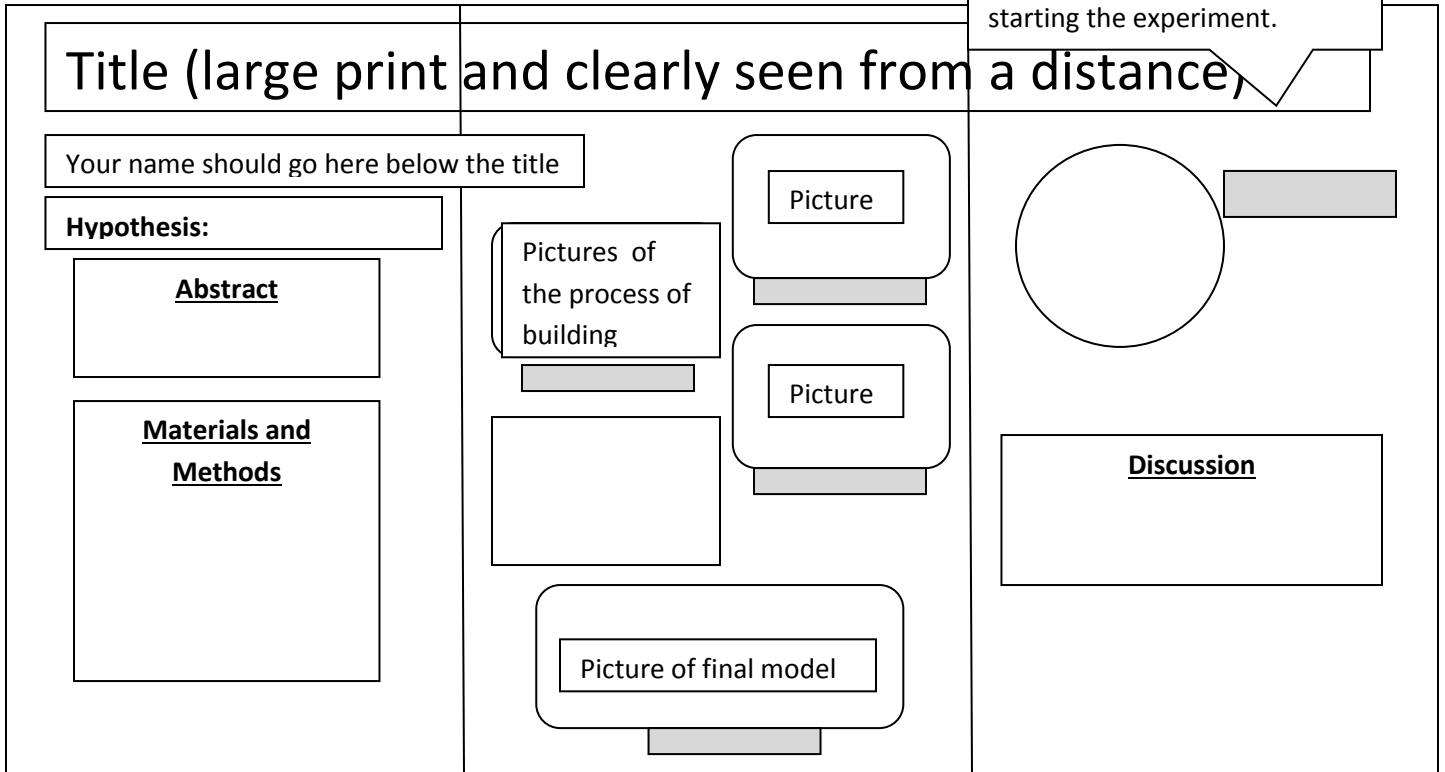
starting the experiment.

Title (large print and clearly seen from a distance)

Your name should go here below the title

**Hypothesis:**

**Abstract**

**Materials and Methods**

Pictures of the process of building

Picture

Picture

Picture of final model

**Discussion**